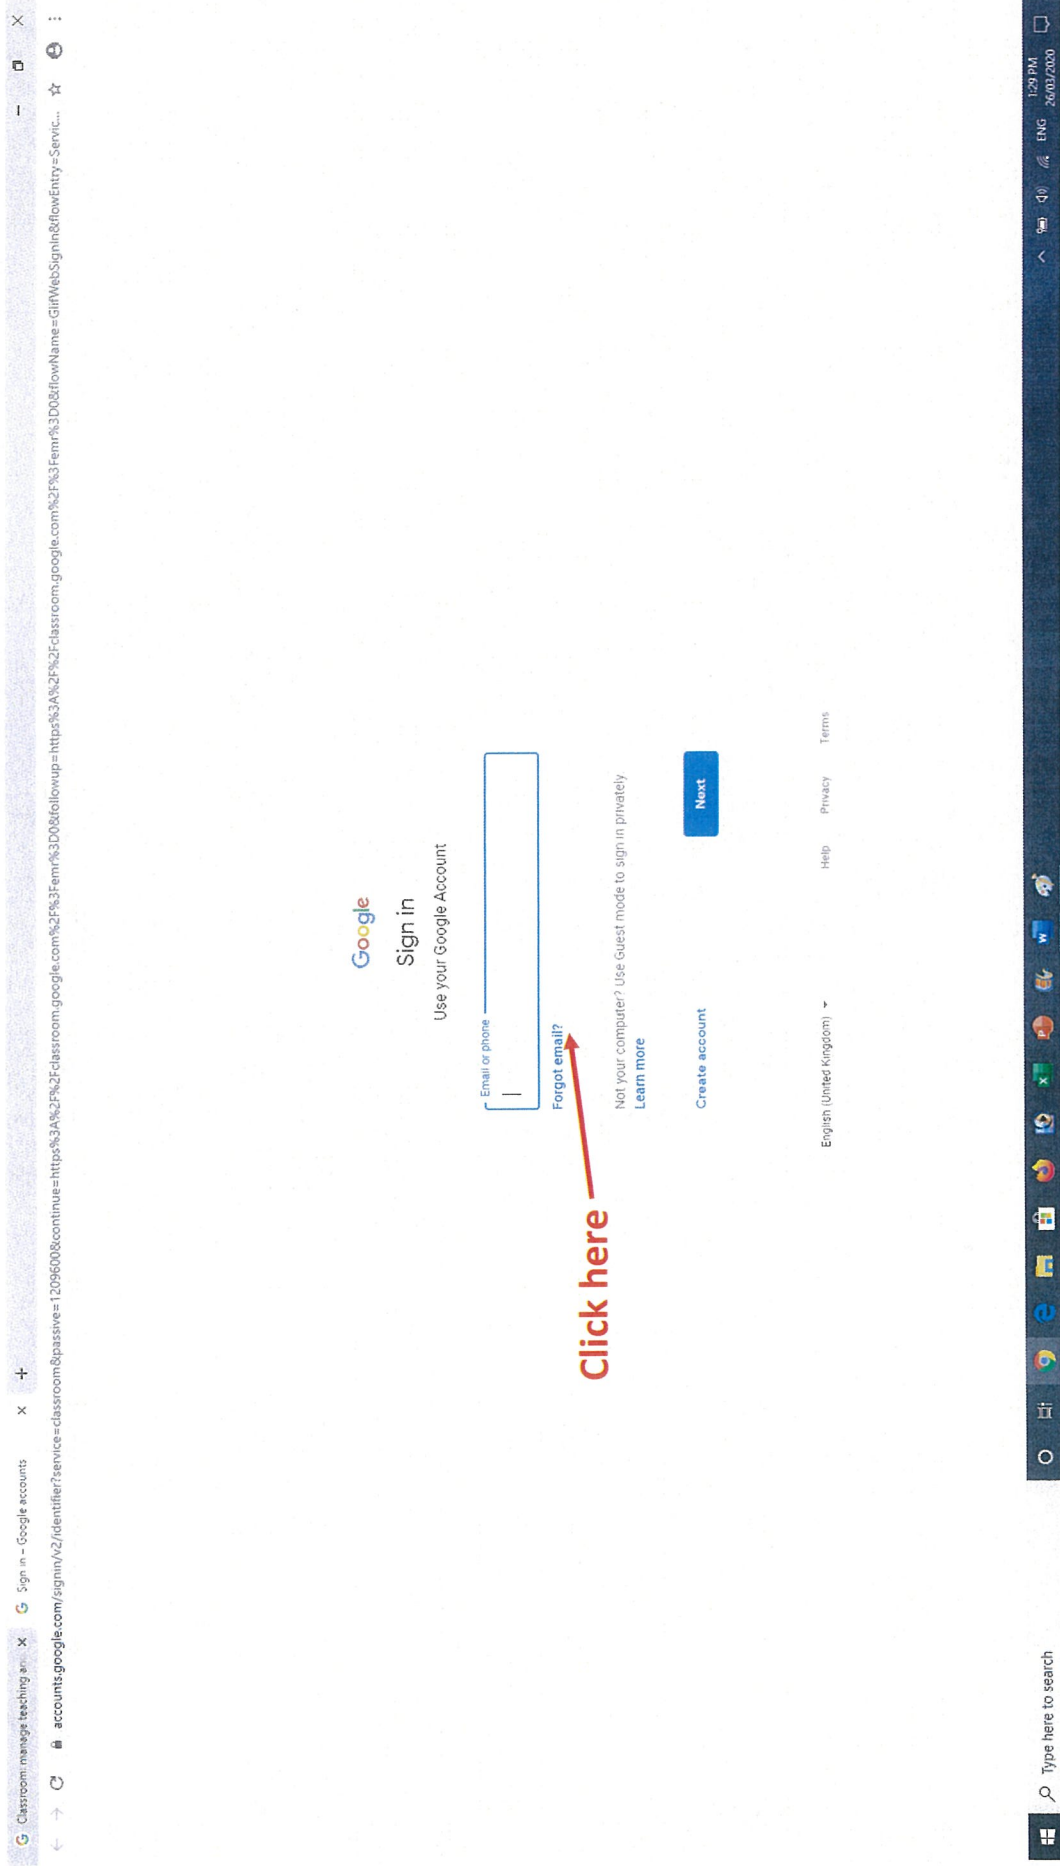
Classroom: manage teaching an... ×
Sign in – Google accounts ×
+

accounts.google.com/signin/v2/identifier?service=classroom&passive=1209600&continue=https%3A%2F%2Fclassroom.google.com%2F%3Femr%3D0&followup=https%3A%2F%2Fclassroom.google.com%2F%3Femr%3D0&flowName=GlifWebSignIn&flowEntry=Servic...

Google
Sign in
Use your Google Account

Email or phone

Forgot email?

Not your computer? Use Guest mode to sign in privately. Learn more

Create account

Next

Click here

English (United Kingdom)

Help Privacy Terms

Type here to search

ENG
1:29 PM
26/03/2020